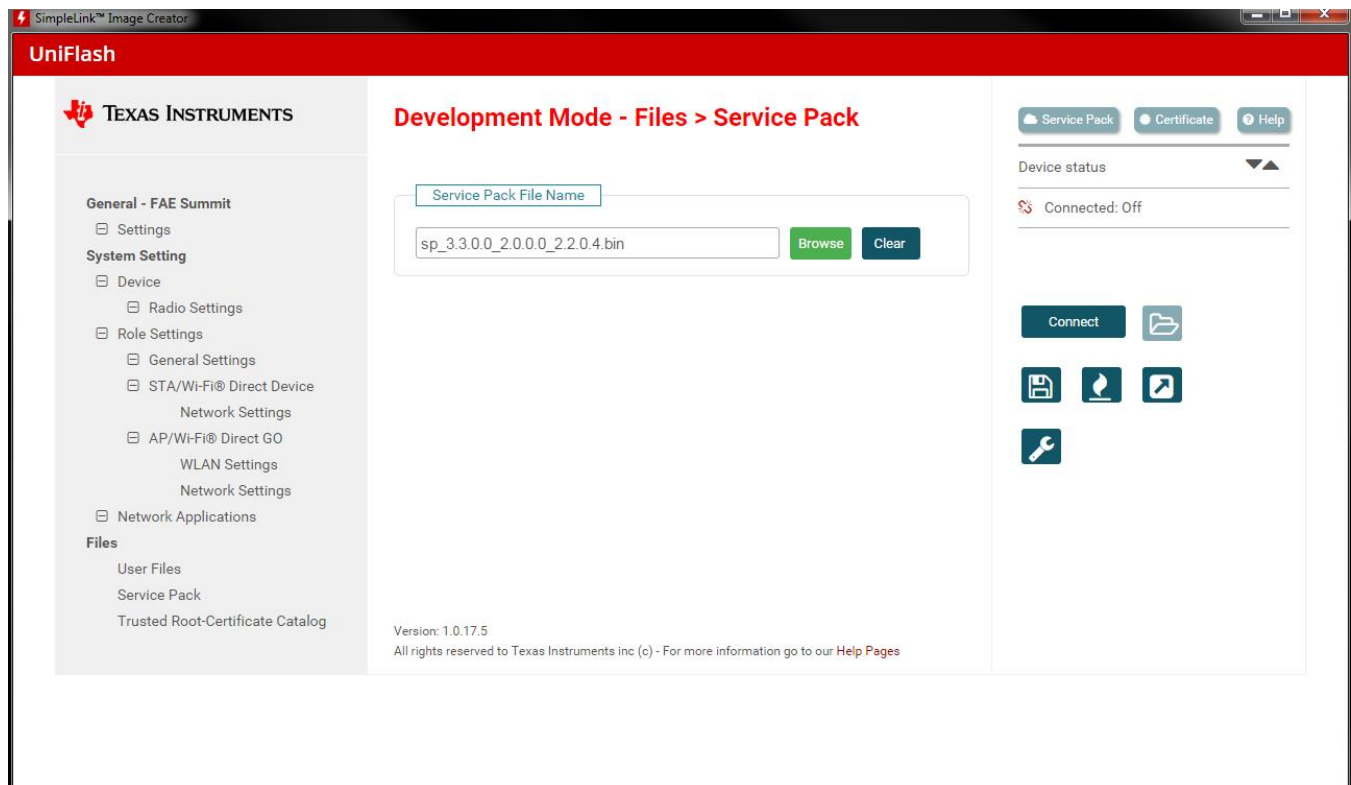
SimpleLink™ Image Creator

UniFlash

Texas Instruments

General - FAE Summit
⊟ Settings
System Setting
⊟ Device
⊟ Radio Settings
⊟ Role Settings
⊟ General Settings
⊟ STA/Wi-Fi® Direct Device
Network Settings
⊟ AP/Wi-Fi® Direct GO
WLAN Settings
Network Settings
⊟ Network Applications
Files
User Files
Service Pack
Trusted Root-Certificate Catalog

Development Mode - Files > Service Pack

Service Pack File Name

sp_3.3.0.0_2.0.0.0_2.2.0.4.bin

Browse

Clear

Version: 1.0.17.5

All rights reserved to Texas Instruments inc (c) - For more information go to our Help Pages

Service Pack

Certificate

Help

Device status

Connected: Off

Connect